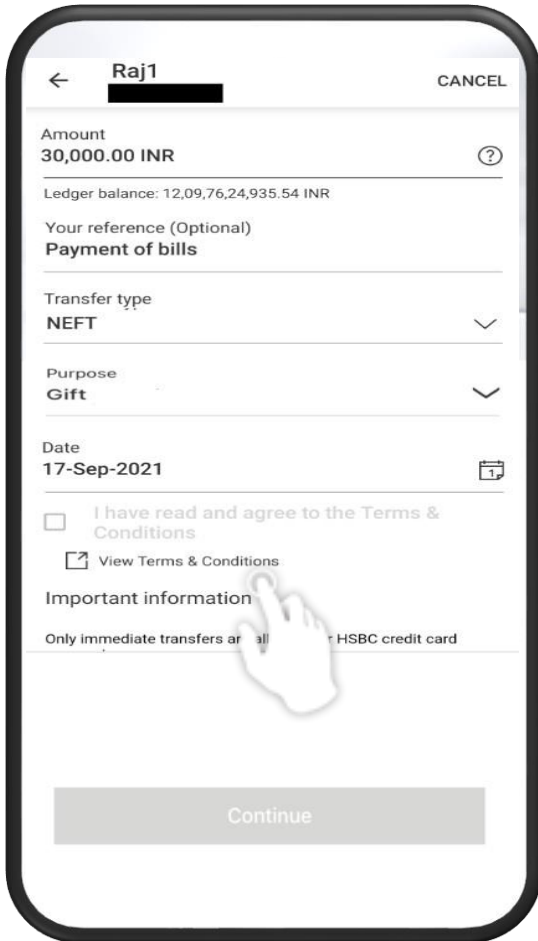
Raj1

CANCEL

Amount
30,000.00 INR

Ledger balance: 12,09,76,24,935.54 INR

Your reference (Optional)
Payment of bills

Transfer type
NEFT

Purpose
Gift

Date
17-Sep-2021

I have read and agree to the Terms & Conditions

View Terms & Conditions

Important information

Only immediate transfers ar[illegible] all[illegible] r HSBC credit card

Continue